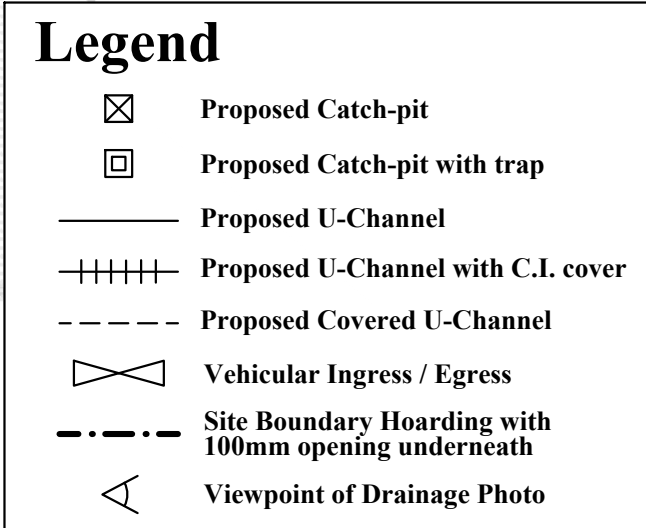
Legend

Proposed Catch-pit

Proposed Catch-pit with trap

Proposed U-Channel

Proposed U-Channel with C.I. cover

Proposed Covered U-Channel

Vehicular Ingress / Egress

Site Boundary Hoarding with 100mm opening underneath

Viewpoint of Drainage Photo